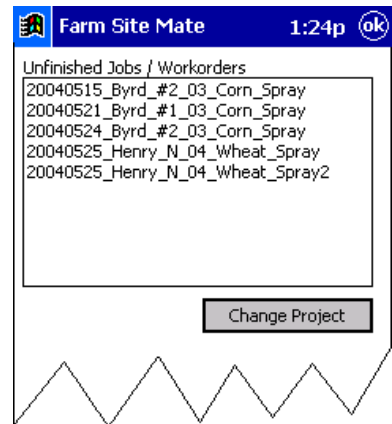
Farm Site Mate 1:24p ok

Unfinished Jobs / Workorders

20040515_Byrd_#2_03_Corn_Spray
20040521_Byrd_#1_03_Corn_Spray
20040524_Byrd_#2_03_Corn_Spray
20040525_Henry_N_04_Wheat_Spray
20040525_Henry_N_04_Wheat_Spray2

Change Project